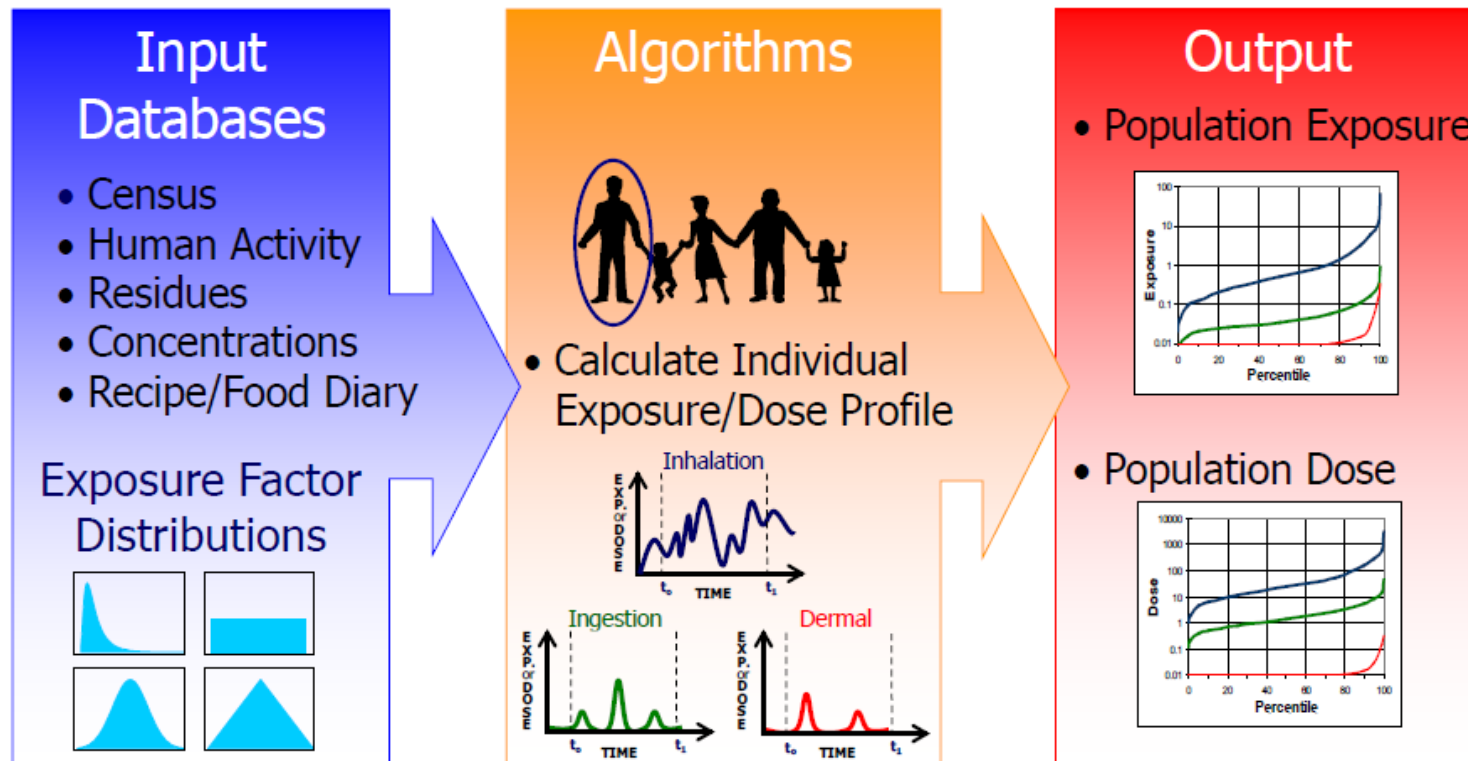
Input Databases

• Census
• Human Activity
• Residues
• Concentrations
• Recipe/Food Diary

Exposure Factor Distributions

Algorithms

• Calculate Individual Exposure/Dose Profile

Inhalation

EXP. Or DOSE

$t_o$ TIME $t_1$

Ingestion

EXP. Or DOSE

$t_o$ TIME $t_1$

Dermal

EXP. Or DOSE

$t_o$ TIME $t_1$

Output

• Population Exposure

100
10
1
0.1
0.01

Exposure

0 20 40 60 80 100
Percentile

• Population Dose

10000
1000
100
10
1
0.1
0.01

Dose

0 20 40 60 80 100
Percentile